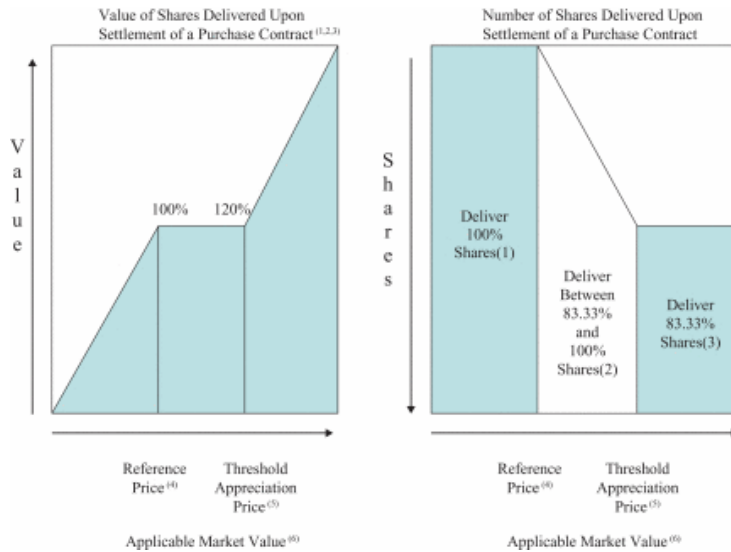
Value of Shares Delivered Upon Settlement of a Purchase Contract $^{(1,2,3)}$

V a l u e

100%

120%

Reference Price $^{(4)}$

Threshold Appreciation Price $^{(5)}$

Applicable Market Value $^{(6)}$

Number of Shares Delivered Upon Settlement of a Purchase Contract

S h a r e s

Deliver 100% Shares(1)

Deliver Between 83.33% and 100% Shares(2)

Deliver 83.33% Shares(3)

Reference Price $^{(4)}$

Threshold Appreciation Price $^{(5)}$

Applicable Market Value $^{(6)}$